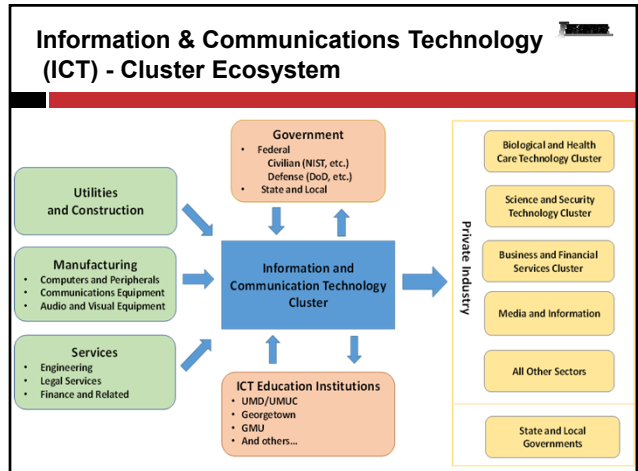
Information & Communications Technology (ICT) - Cluster Ecosystem

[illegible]

Government
• Federal
Civilian (NIST, etc.)
Defense (DoD, etc.)
• State and Local

Utilities and Construction

Manufacturing
• Computers and Peripherals
• Communications Equipment
• Audio and Visual Equipment

Services
• Engineering
• Legal Services
• Finance and Related

Information and Communication Technology Cluster

ICT Education Institutions
• UMD/UMUC
• Georgetown
• GMU
• And others…

Private Industry

Biological and Health Care Technology Cluster

Science and Security Technology Cluster

Business and Financial Services Cluster

Media and Information

All Other Sectors

State and Local Governments